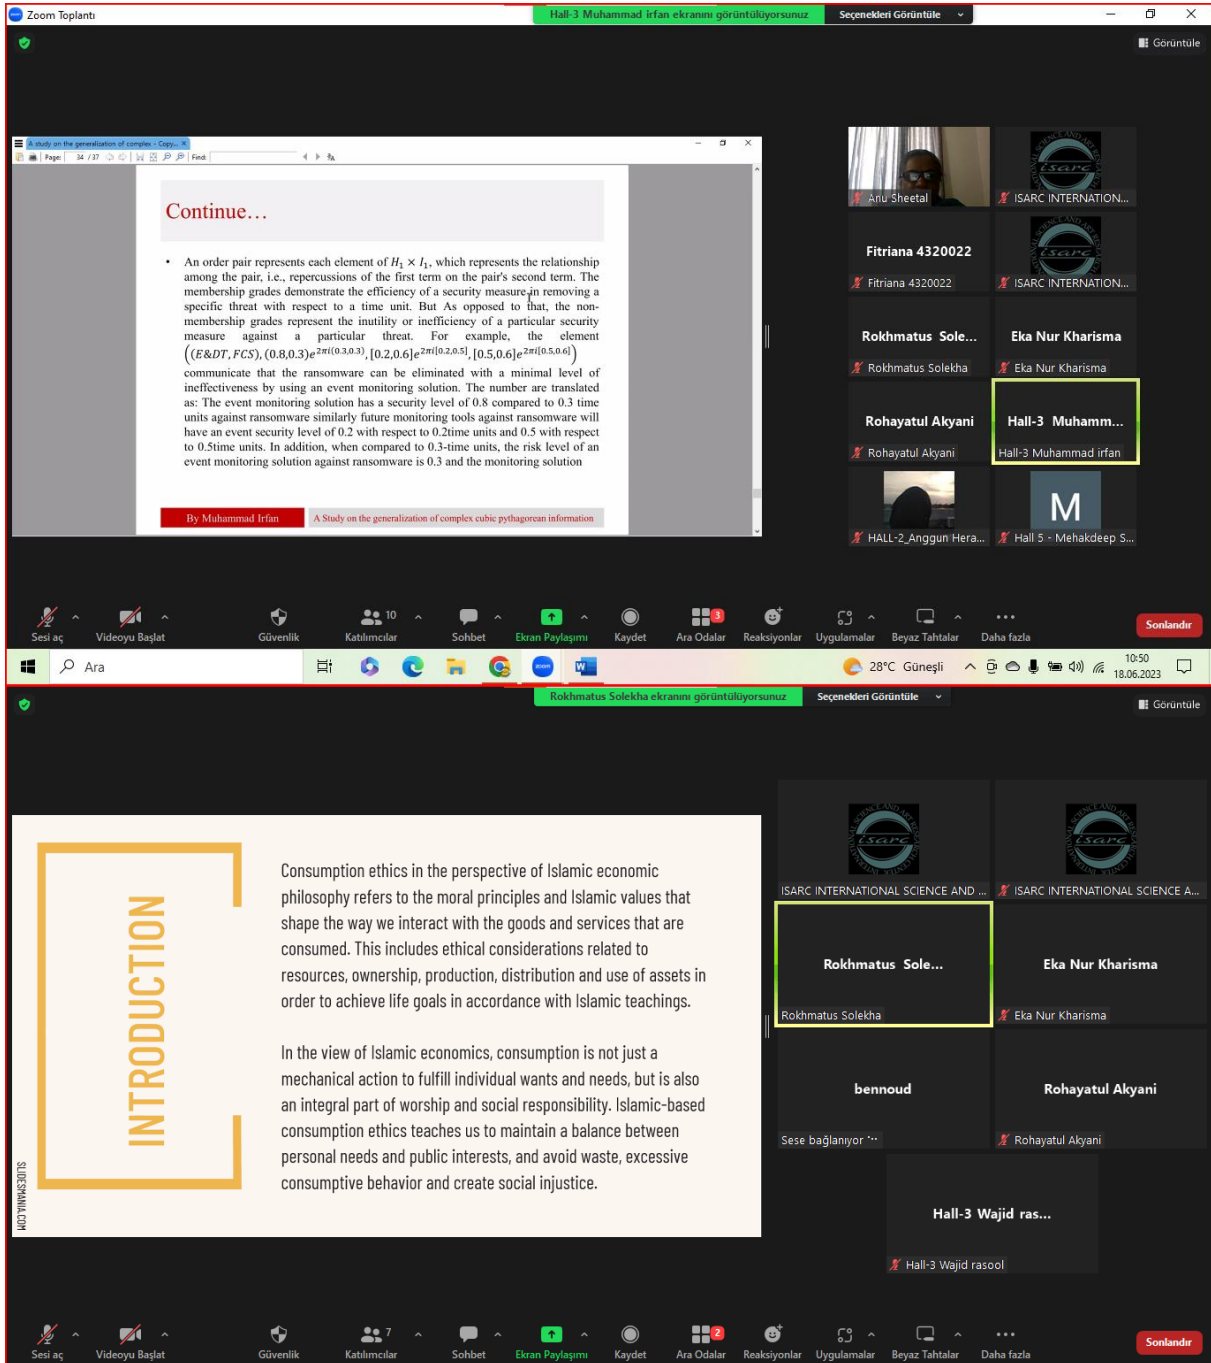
Zoom Toplantı

Hall-3 Muhammad irfan ekranını görüntülüyorsunuz

Seçenekleri Görüntüle

Görüntüle

A study on the generalization of complex - Copy...

Page: 34 / 37 Find:

Continue…

• An order pair represents each element of $H_1 \times I_1$, which represents the relationship among the pair, i.e., repercussions of the first term on the pair's second term. The membership grades demonstrate the efficiency of a security measure in removing a specific threat with respect to a time unit. But As opposed to that, the non-membership grades represent the inutility or inefficiency of a particular security measure against a particular threat. For example, the element $\left((E\&DT, FCS), (0.8,0.3)e^{2\pi i(0.3,0.3)}, [0.2,0.6]e^{2\pi i[0.2,0.5]}, [0.5,0.6]e^{2\pi i[0.5,0.6]}\right)$ communicate that the ransomware can be eliminated with a minimal level of ineffectiveness by using an event monitoring solution. The number are translated as: The event monitoring solution has a security level of 0.8 compared to 0.3 time units against ransomware similarly future monitoring tools against ransomware will have an event security level of 0.2 with respect to 0.2time units and 0.5 with respect to 0.5time units. In addition, when compared to 0.3-time units, the risk level of an event monitoring solution against ransomware is 0.3 and the monitoring solution

By Muhammad Irfan

A Study on the generalization of complex cubic pythagorean information

Anu Sheetal

ISARC INTERNATION...

Fitriana 4320022

Fitriana 4320022

ISARC INTERNATION...

Rokhmatus Sole...

Rokhmatus Solekha

Eka Nur Kharisma

Eka Nur Kharisma

Rohayatul Akyani

Rohayatul Akyani

Hall-3 Muhamm...

Hall-3 Muhammad irfan

HALL-2_Anggun Hera...

M

Hall 5 - Mehakdeep S...

Sesi aç | Videoyu Başlat | Güvenlik | 10 Katılımcılar | Sohbet | Ekran Paylaşımı | Kaydet | 3 Ara Odalar | Reaksiyonlar | Uygulamalar | Beyaz Tahtalar | Daha fazla | Sonlandır

Ara

28°C Güneşli

10:50
18.06.2023

Rokhmatus Solekha ekranını görüntülüyorsunuz

Seçenekleri Görüntüle

Görüntüle

INTRODUCTION

Consumption ethics in the perspective of Islamic economic philosophy refers to the moral principles and Islamic values that shape the way we interact with the goods and services that are consumed. This includes ethical considerations related to resources, ownership, production, distribution and use of assets in order to achieve life goals in accordance with Islamic teachings.

In the view of Islamic economics, consumption is not just a mechanical action to fulfill individual wants and needs, but is also an integral part of worship and social responsibility. Islamic-based consumption ethics teaches us to maintain a balance between personal needs and public interests, and avoid waste, excessive consumptive behavior and create social injustice.

SLIDESMANIA.COM

ISARC INTERNATIONAL SCIENCE AND ...

ISARC INTERNATIONAL SCIENCE A...

Rokhmatus Sole...

Rokhmatus Solekha

Eka Nur Kharisma

Eka Nur Kharisma

bennoud

Sese bağlanıyor

Rohayatul Akyani

Rohayatul Akyani

Hall-3 Wajid ras...

Hall-3 Wajid rasool

Sesi aç | Videoyu Başlat | Güvenlik | 7 Katılımcılar | Sohbet | Ekran Paylaşımı | Kaydet | 2 Ara Odalar | Reaksiyonlar | Uygulamalar | Beyaz Tahtalar | Daha fazla | Sonlandır